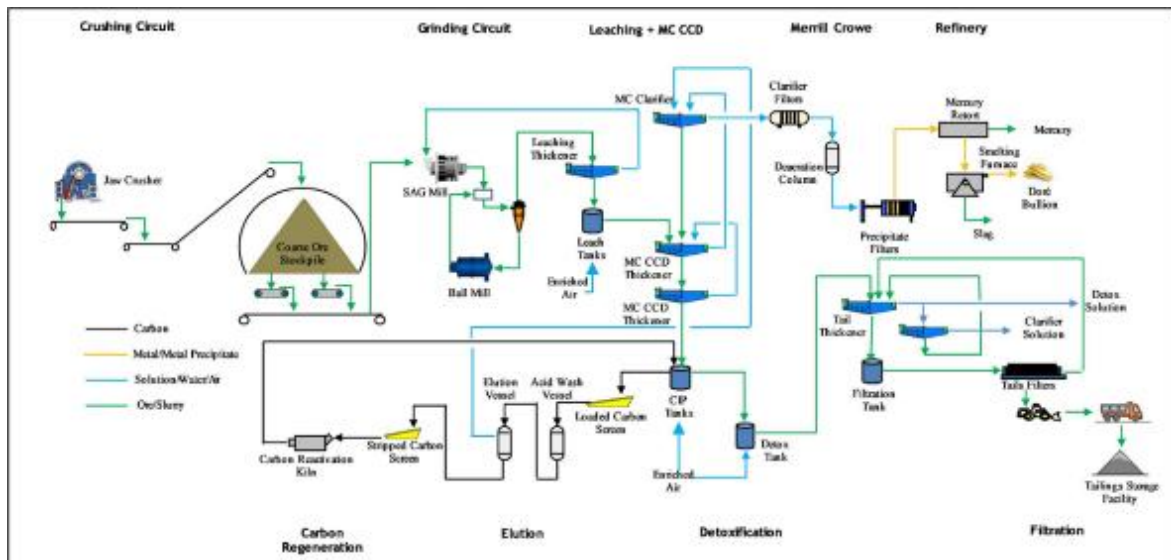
Crushing Circuit

Grinding Circuit

Leaching + MC CCD

Merrill Crowe

Refinery

Jaw Crusher

Coarse Ore Stockpile

SAG Mill

Ball Mill

Leaching Thickener

Leach Tanks

Enriched Air

MC Clarifier

MC CCD Thickener

MC CCD Thickener

Clarifier Filters

Deaeration Column

Precipitate Filters

Mercury Retort

Mercury

Smelting Furnace

Doré Bullion

Slag

Carbon

Metal/Metal Precipitate

Solution/Water/Air

Ore/Slurry

Tail Thickener

Detox Solution

Clarifier Solution

Filtration Tank

Tails Filters

Tailings Storage Facility

Elution Vessel

Acid Wash Vessel

Loaded Carbon Screen

CIP Tanks

Detox Tank

Enriched Air

Stripped Carbon Screen

Carbon Reactivation Kiln

Carbon Regeneration

Elution

Detoxification

Filtration